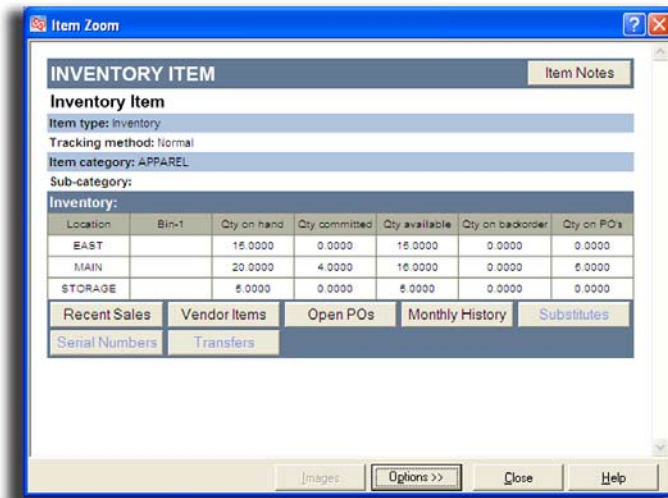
Item Zoom

INVENTORY ITEM

Item Notes

Inventory Item

Item type: Inventory

Tracking method: Normal

Item category: APPAREL

Sub-category:

Inventory:

| Location | Bin-1 | Qty on hand | Qty committed | Qty available | Qty on backorder | Qty on PO's |
|---|---|---|---|---|---|---|
| EAST | | 15.0000 | 0.0000 | 15.0000 | 0.0000 | 0.0000 |
| MAIN | | 20.0000 | 4.0000 | 16.0000 | 0.0000 | 5.0000 |
| STORAGE | | 5.0000 | 0.0000 | 5.0000 | 0.0000 | 0.0000 |

Recent Sales

Vendor Items

Open POs

Monthly History

Substitutes

Serial Numbers

Transfers

Images

Options >>

Close

Help